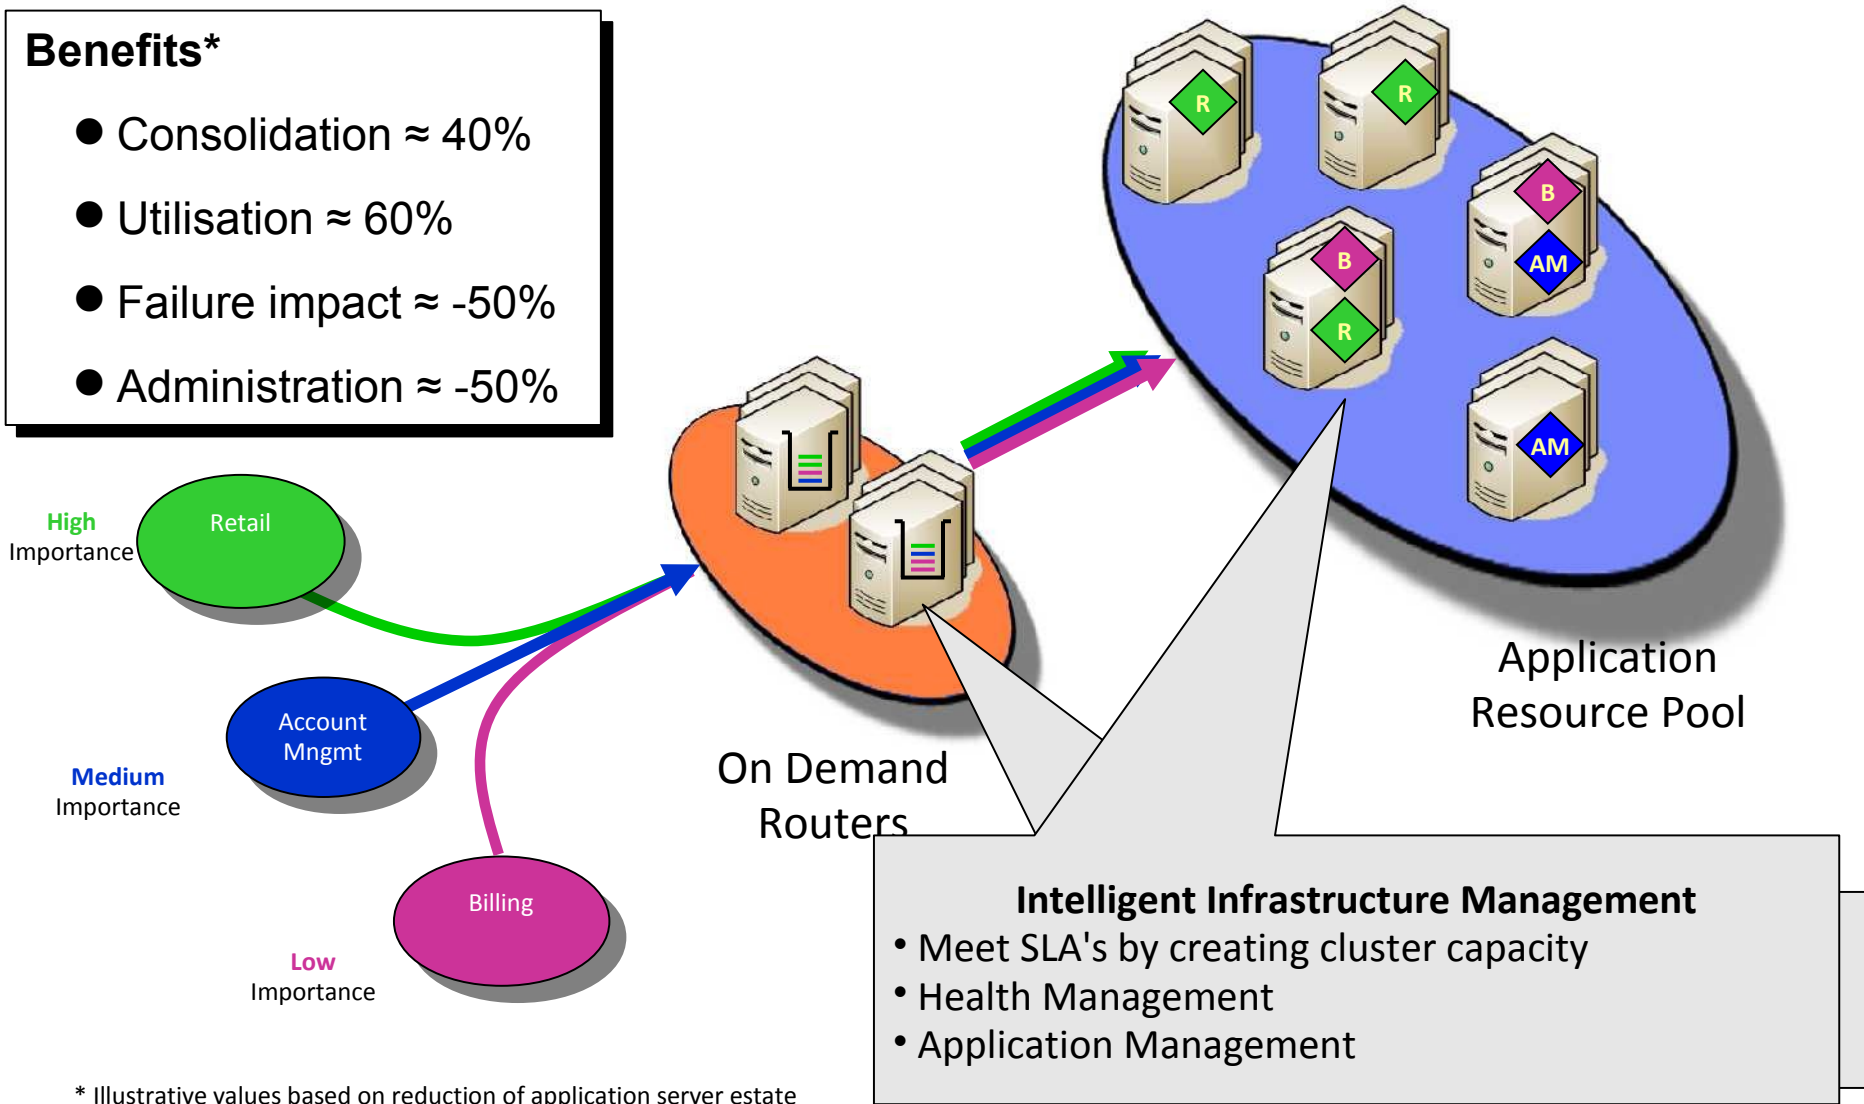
Benefits*

- Consolidation ≈ 40%
- Utilisation ≈ 60%
- Failure impact ≈ -50%
- Administration ≈ -50%

R

R

B

AM

B

R

AM

High
Importance

Retail

Account
Mngmt

Medium
Importance

Billing

Low
Importance

On Demand
Routers

Application
Resource Pool

Intelligent Infrastructure Management
• Meet SLA's by creating cluster capacity
• Health Management
• Application Management

* Illustrative values based on reduction of application server estate